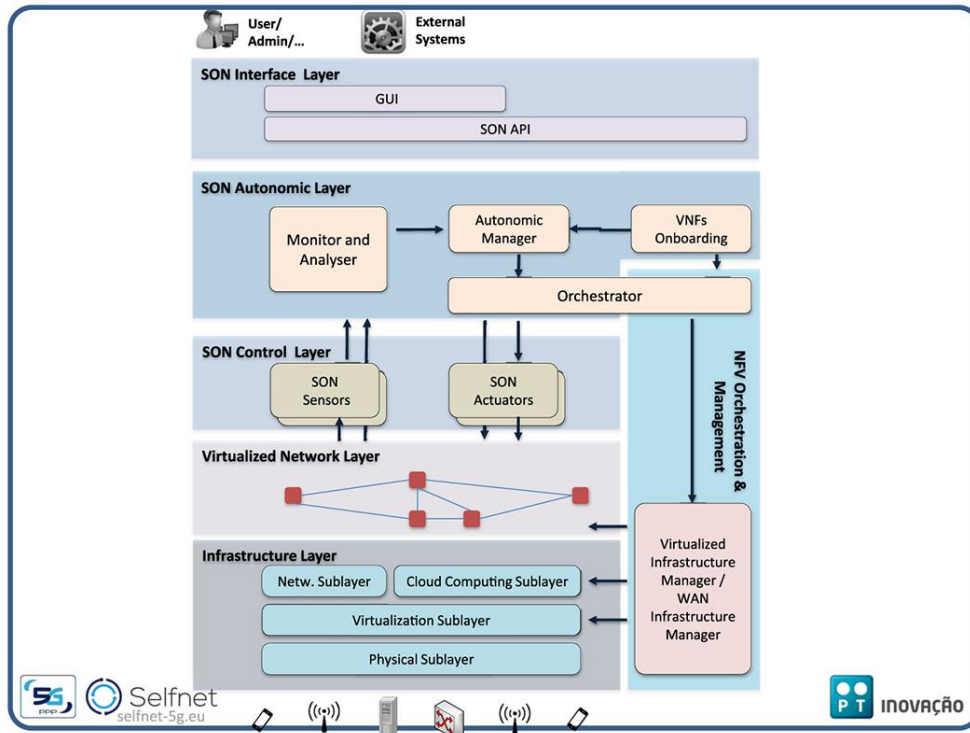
User/
Admin/...

External
Systems

SON Interface Layer

GUI

SON API

SON Autonomic Layer

Monitor and
Analyser

Autonomic
Manager

VNFs
Onboarding

Orchestrator

SON Control Layer

SON
Sensors

SON
Actuators

NFV Orchestration &
Management

Virtualized Network Layer

Infrastructure Layer

Netw. Sublayer

Cloud Computing Sublayer

Virtualization Sublayer

Physical Sublayer

Virtualized
Infrastructure
Manager /
WAN
Infrastructure
Manager

5G PPP

Selfnet
selfnet-5g.eu

PT INOVAÇÃO